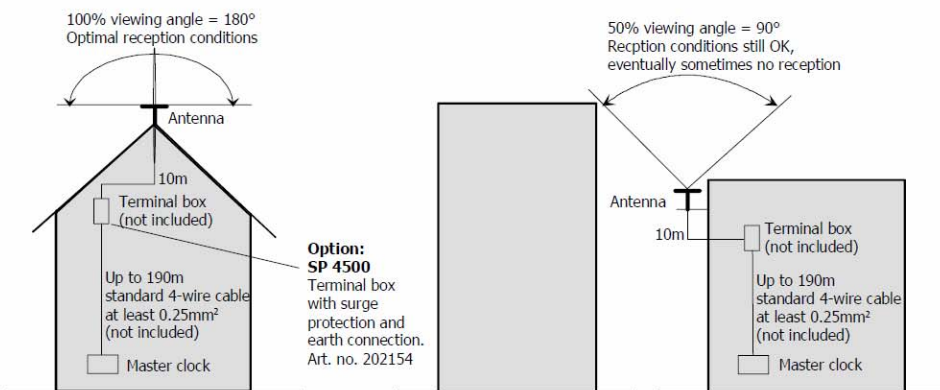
100% viewing angle = 180°
Optimal reception conditions

Antenna

10m

Terminal box
(not included)

Up to 190m
standard 4-wire cable
at least 0.25mm²
(not included)

Master clock

**Option:**
**SP 4500**
Terminal box with surge protection and earth connection.
Art. no. 202154

50% viewing angle = 90°
Recption conditions still OK,
eventually sometimes no reception

Antenna

10m

Terminal box
(not included)

Up to 190m
standard 4-wire cable
at least 0.25mm²
(not included)

Master clock